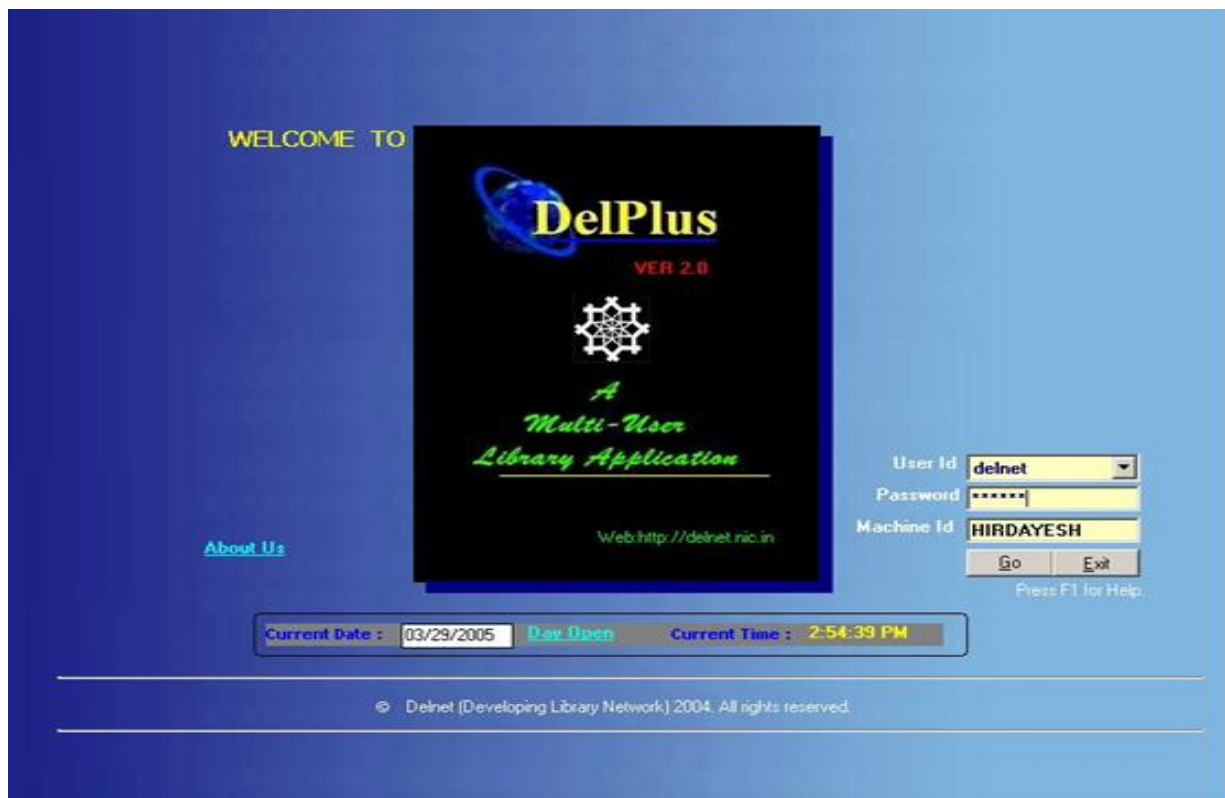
WELCOME TO

DelPlus

VER 2.0

A
Multi-User
Library Application

Web:http://delnet.nic.in

About Us

User Id delnet
Password ******
Machine Id HIRDAYESH
Go Exit
Press F1 for Help.

Current Date : 03/29/2005 Day Open Current Time : 2:54:39 PM

© Delnet (Developing Library Network) 2004. All rights reserved.